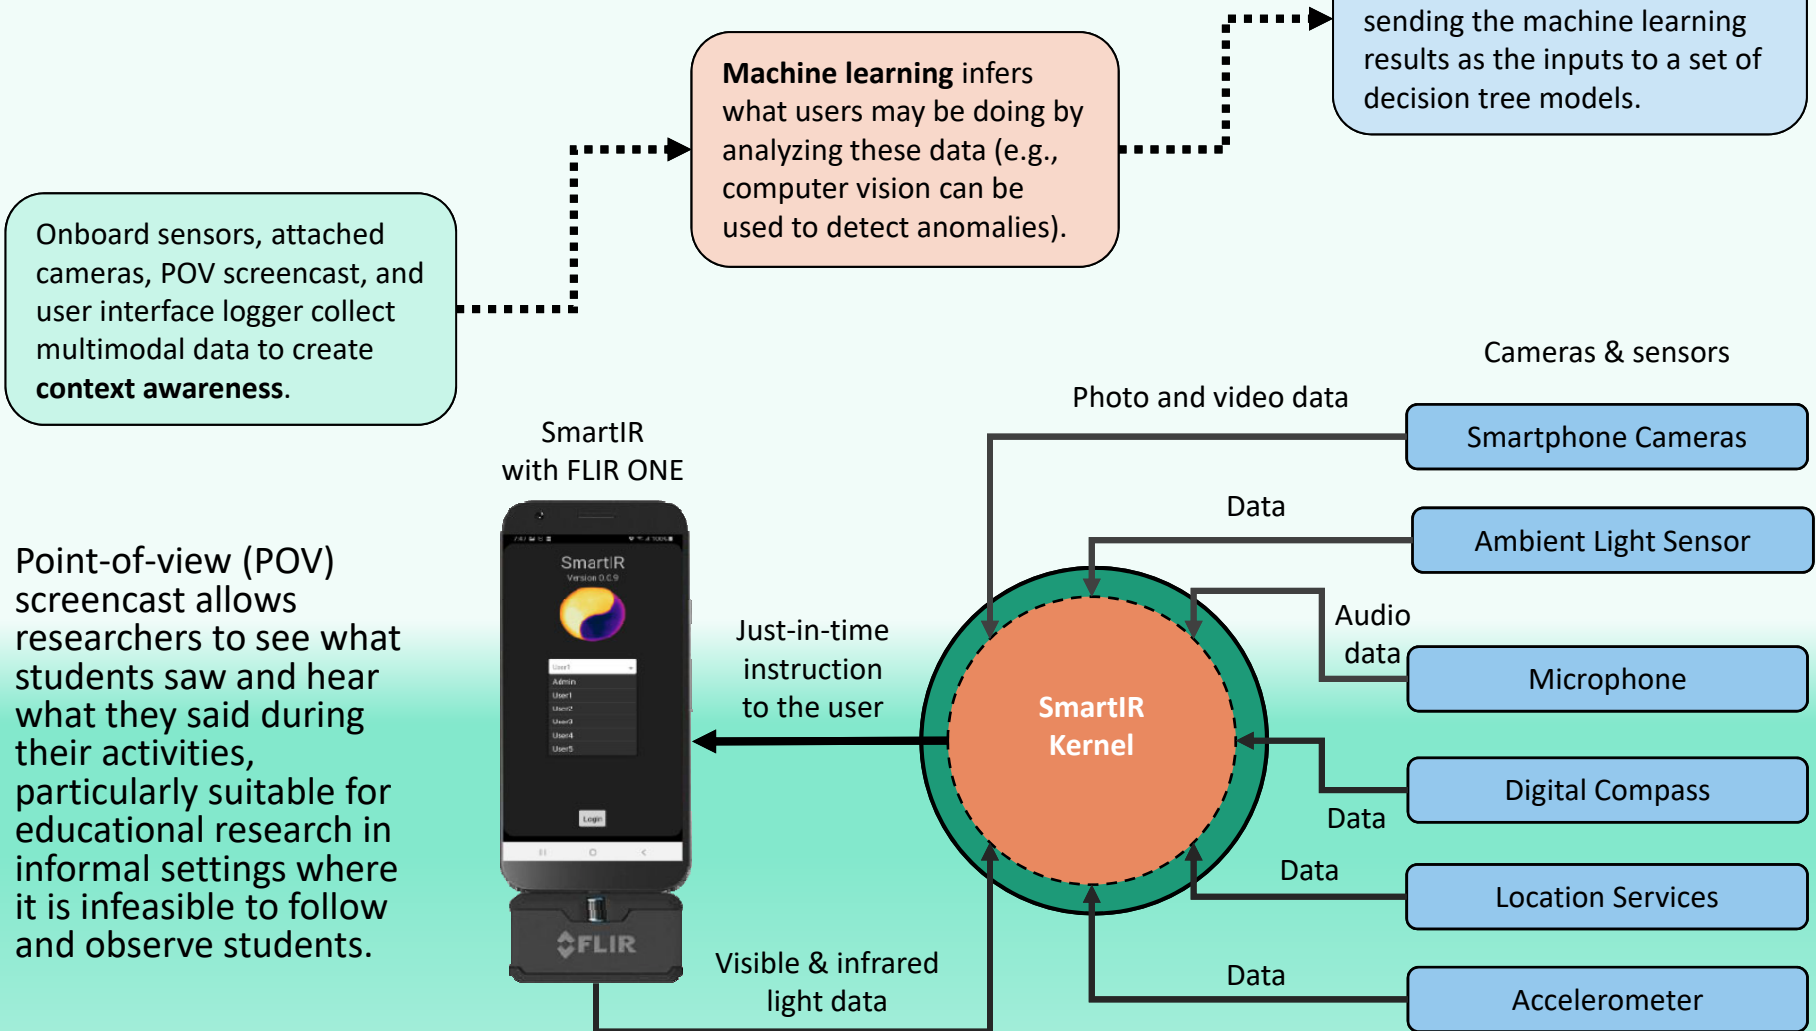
Machine learning infers what users may be doing by analyzing these data (e.g., computer vision can be used to detect anomalies).

sending the machine learning results as the inputs to a set of decision tree models.

Onboard sensors, attached cameras, POV screencast, and user interface logger collect multimodal data to create **context awareness**.

Cameras & sensors

Photo and video data

Smartphone Cameras

SmartIR with FLIR ONE

Data

Ambient Light Sensor

Point-of-view (POV) screencast allows researchers to see what students saw and hear what they said during their activities, particularly suitable for educational research in informal settings where it is infeasible to follow and observe students.

SmartIR
Version 0.C.9

User
Admin
User1
User2
User3
User4
User5

Login

FLIR

Just-in-time instruction to the user

Audio data

Microphone

SmartIR Kernel

Digital Compass

Data

Data

Location Services

Visible & infrared light data

Data

Accelerometer